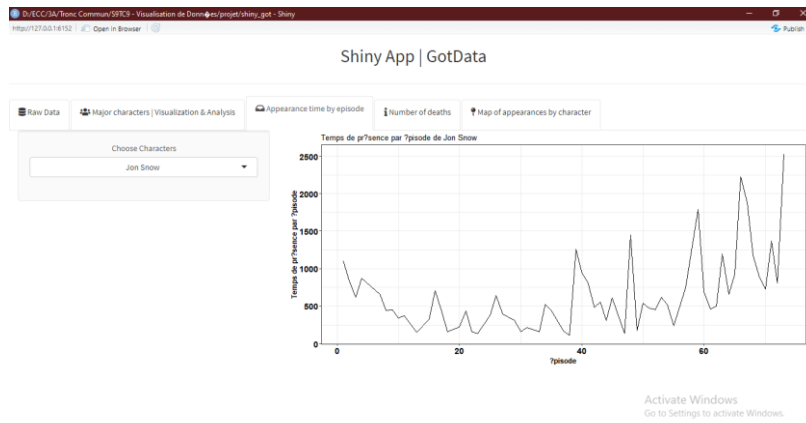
D:/ECC/3A/Tronc Commun/S9TC9 - Visualisation de Donn�es/projet/shiny_got - Shiny

http://127.0.0.1:6152 | Open in Browser

Publish

Shiny App | GotData

Raw Data | Major characters | Visualization & Analysis | Appearance time by episode | Number of deaths | Map of appearances by character

Choose Characters

Jon Snow

Temps de pr?sence par ?pisode de Jon Snow

Temps de pr?sence par ?pisode

0
500
1000
1500
2000
2500

0
20
40
60

?pisode

Activate Windows
Go to Settings to activate Windows.